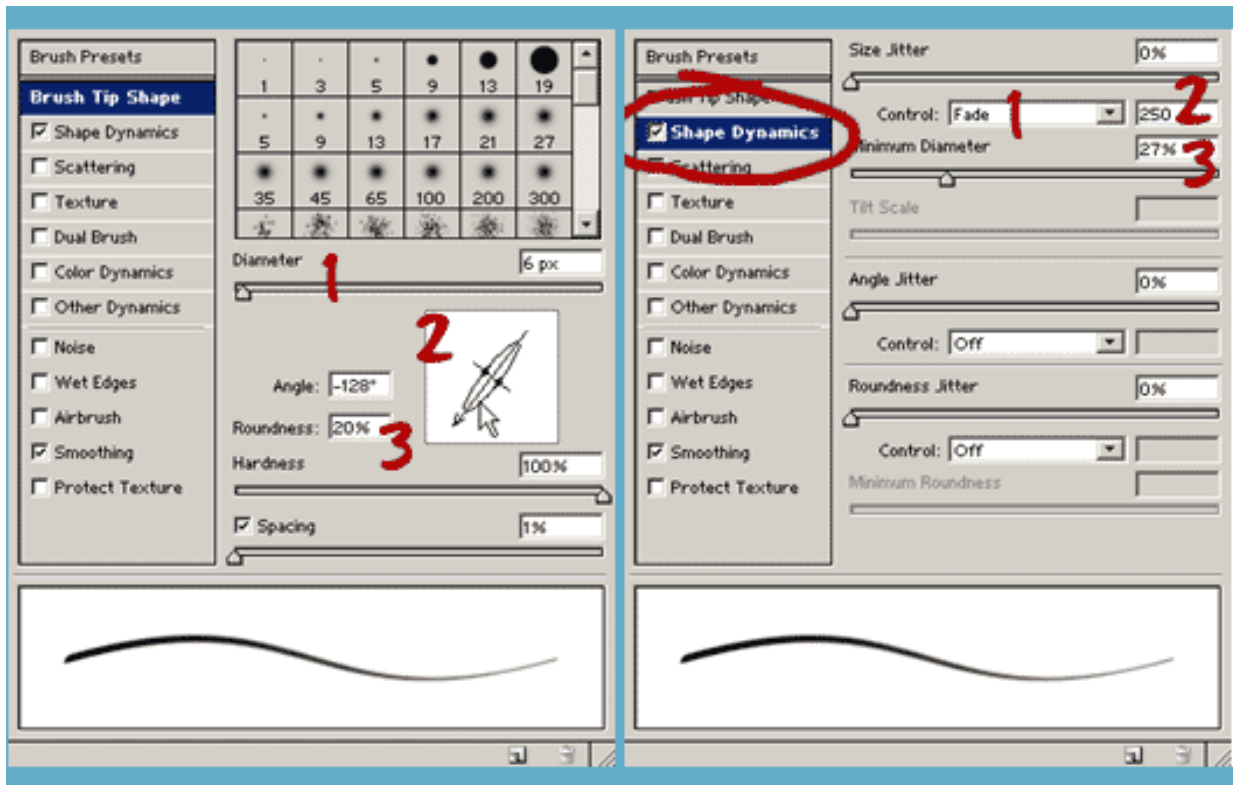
Brush Presets
Brush Tip Shape
☑ Shape Dynamics
☐ Scattering
☐ Texture
☐ Dual Brush
☐ Color Dynamics
☐ Other Dynamics
☐ Noise
☐ Wet Edges
☐ Airbrush
☑ Smoothing
☐ Protect Texture

| 1 | 3 | 5 | 9 | 13 | 19 |
|---|---|---|---|---|---|
| 5 | 9 | 13 | 17 | 21 | 27 |
| 35 | 45 | 65 | 100 | 200 | 300 |

Diameter 1 6 px
2
Angle: -128°
Roundness: 20% 3
Hardness 100%
☑ Spacing 1%

Brush Presets
Brush Tip Shape
☑ Shape Dynamics
☐ Scattering
☐ Texture
☐ Dual Brush
☐ Color Dynamics
☐ Other Dynamics
☐ Noise
☐ Wet Edges
☐ Airbrush
☑ Smoothing
☐ Protect Texture

Size Jitter 0%
Control: Fade 1 250 2
Minimum Diameter 27% 3
Tilt Scale
Angle Jitter 0%
Control: Off
Roundness Jitter 0%
Control: Off
Minimum Roundness